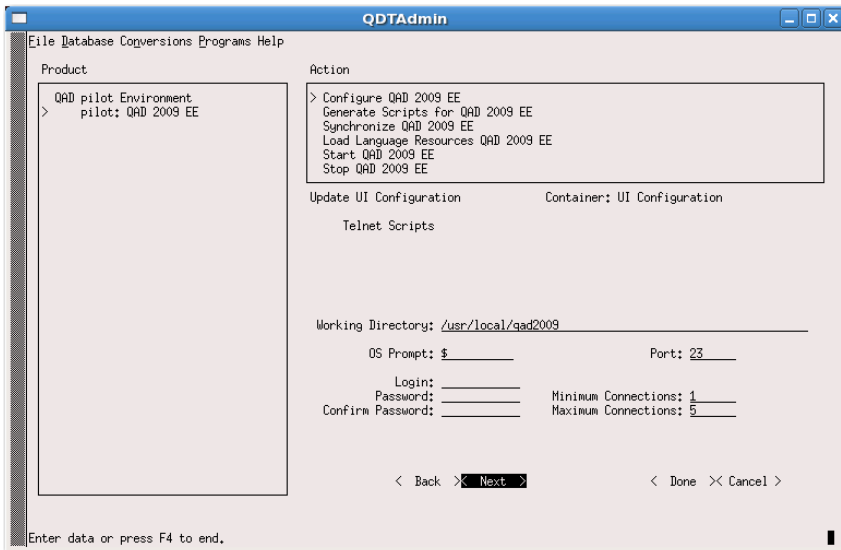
QDTAdmin

File Database Conversions Programs Help

Product

QAD pilot Environment
> pilot: QAD 2009 EE

Action

> Configure QAD 2009 EE
Generate Scripts for QAD 2009 EE
Synchronize QAD 2009 EE
Load Language Resources QAD 2009 EE
Start QAD 2009 EE
Stop QAD 2009 EE

Update UI Configuration Container: UI Configuration

Telnet Scripts

Working Directory: /usr/local/qad2009

OS Prompt: $ Port: 23

Login:
Password: Minimum Connections: 1
Confirm Password: Maximum Connections: 5

< Back >< Next > < Done >< Cancel >

Enter data or press F4 to end.